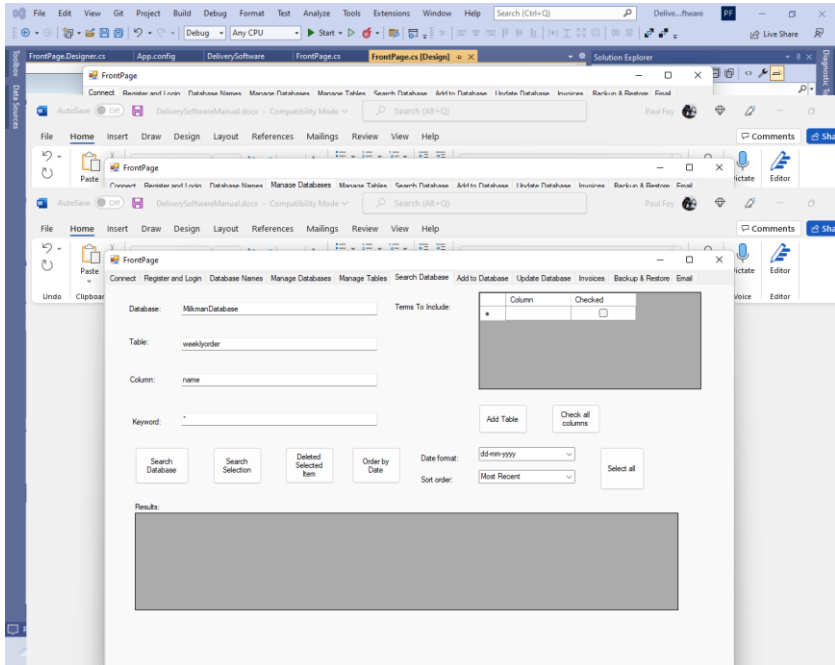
File Edit View Git Project Build Debug Format Test Analyze Tools Extensions Window Help Search (Ctrl+Q) Delive...ftware PF

Debug Any CPU Start Live Share

FrontPage.Designer.cs App.config DeliverySoftware FrontPage.cs FrontPage.cs [Design] Solution Explorer

Toolbox Data Sources

FrontPage

Connect Register and Login Database Names Manage Databases Manage Tables Search Database Add to Database Update Database Invoices Backup & Restore Email

AutoSave Off DeliverySoftwareManual.docx - Compatibility Mode Search (Alt+Q) Paul Fey

File Home Insert Draw Design Layout References Mailings Review View Help Comments Share

Paste Dictate Editor

FrontPage

Connect Register and Login Database Names Manage Databases Manage Tables Search Database Add to Database Update Database Invoices Backup & Restore Email

AutoSave Off DeliverySoftwareManual.docx - Compatibility Mode Search (Alt+Q) Paul Fey

File Home Insert Draw Design Layout References Mailings Review View Help Comments Share

Paste Dictate Editor

Undo Clipboard Voice Editor

FrontPage

Connect Register and Login Database Names Manage Databases Manage Tables Search Database Add to Database Update Database Invoices Backup & Restore Email

Database: MilkmanDatabase

Terms To Include:

| | Column | Checked |
|---|---|---|
| * | | ☐ |

Table: weeklyorder

Column: name

Keyword: *

Add Table

Check all columns

Search Database

Search Selection

Deleted Selected Item

Order by Date

Date format: dd-mm-yyyy

Sort order: Most Recent

Select all

Results: